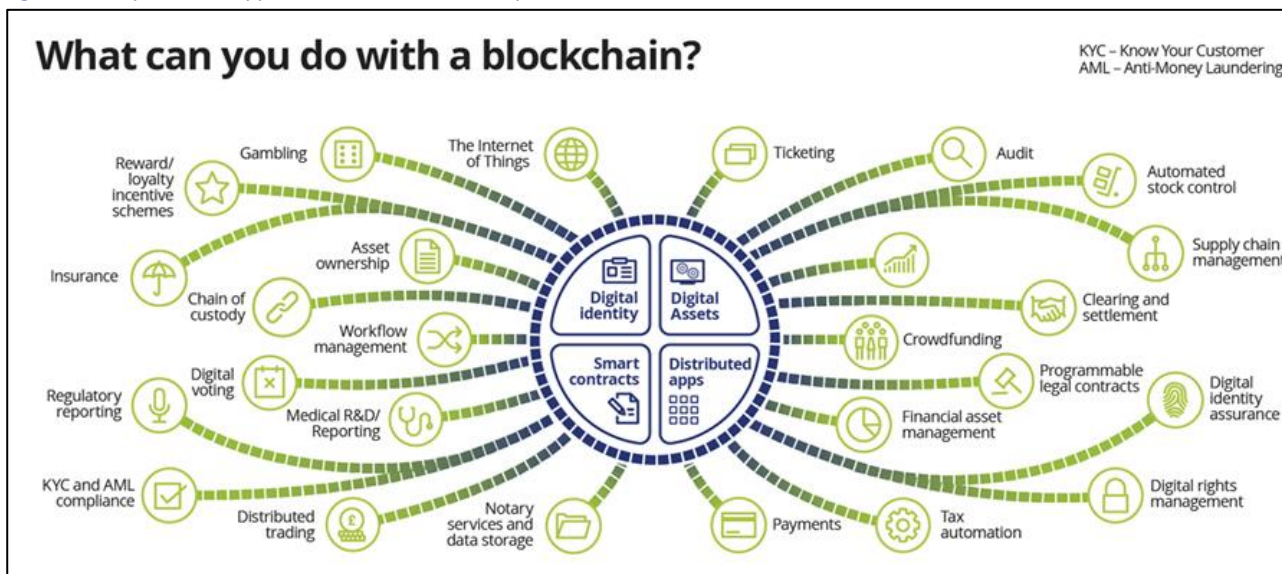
What can you do with a blockchain?

KYC – Know Your Customer
AML – Anti-Money Laundering

Reward/ loyalty incentive schemes

Gambling

The Internet of Things

Ticketing

Audit

Automated stock control

Insurance

Asset ownership

Supply chain management

Chain of custody

Workflow management

Digital identity

Digital Assets

Smart contracts

Distributed apps

Clearing and settlement

Crowdfunding

Regulatory reporting

Digital voting

Medical R&D/ Reporting

Programmable legal contracts

Digital identity assurance

Financial asset management

KYC and AML compliance

Distributed trading

Notary services and data storage

Payments

Tax automation

Digital rights management